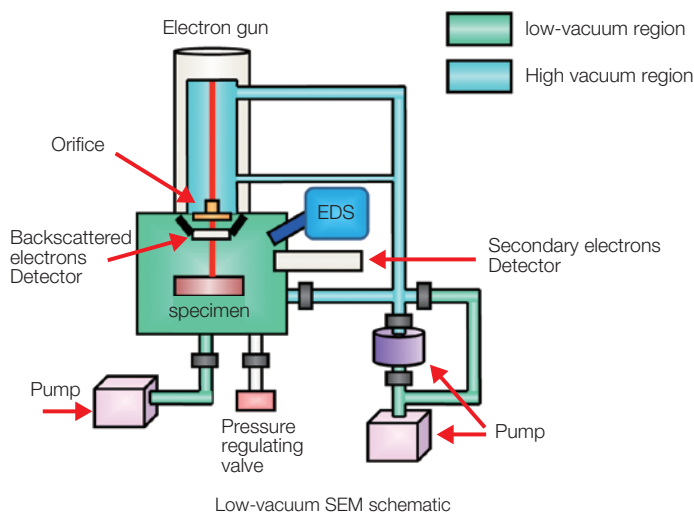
Electron gun

low-vacuum region

High vacuum region

Orifice

EDS

Backscattered electrons Detector

Secondary electrons Detector

specimen

Pump

Pressure regulating valve

Pump

Low-vacuum SEM schematic